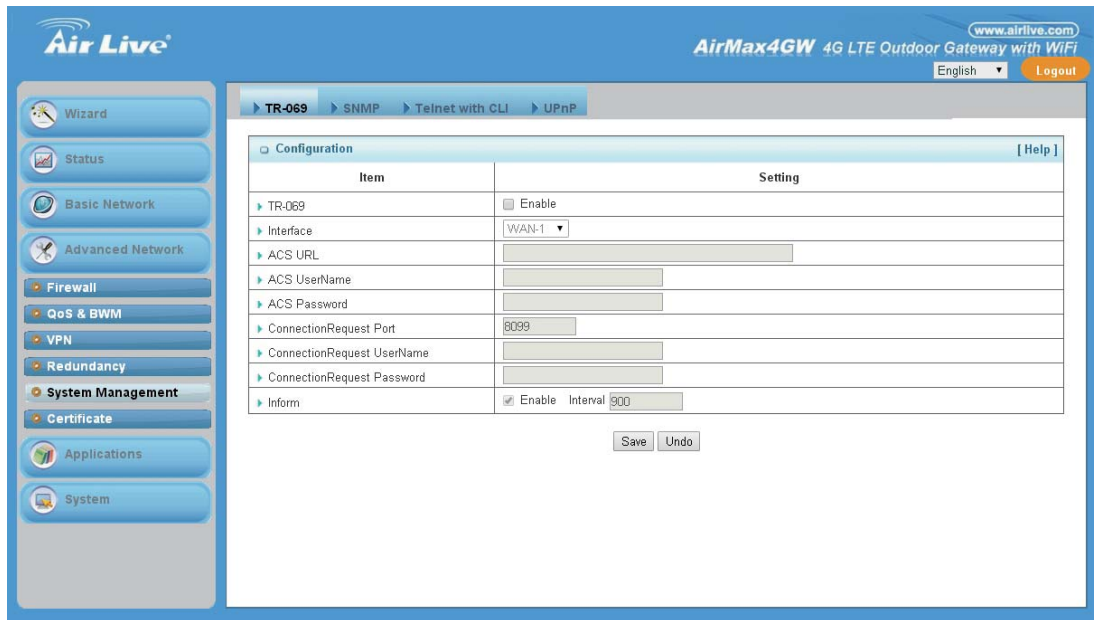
Air Live

www.airlive.com

AirMax4GW 4G LTE Outdoor Gateway with WiFi

English

Logout

Wizard

Status

Basic Network

Advanced Network

Firewall

QoS & BWM

VPN

Redundancy

System Management

Certificate

Applications

System

TR-069 SNMP Telnet with CLI UPnP

Configuration [ Help ]

| Item | Setting |
|---|---|
| TR-069 | Enable |
| Interface | WAN-1 |
| ACS URL | |
| ACS UserName | |
| ACS Password | |
| ConnectionRequest Port | 8099 |
| ConnectionRequest UserName | |
| ConnectionRequest Password | |
| Inform | Enable Interval 900 |

Save Undo